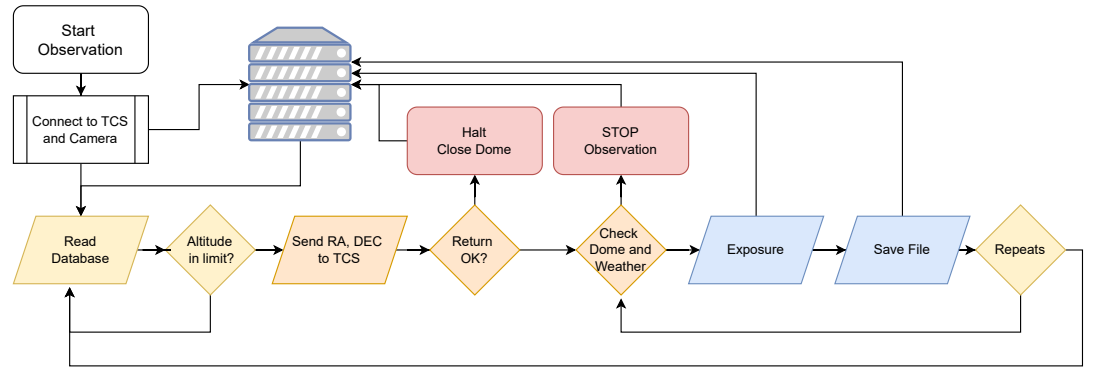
Start Observation

Connect to TCS and Camera

Halt Close Dome

STOP Observation

Read Database

Altitude in limit?

Send RA, DEC to TCS

Return OK?

Check Dome and Weather

Exposure

Save File

Repeats